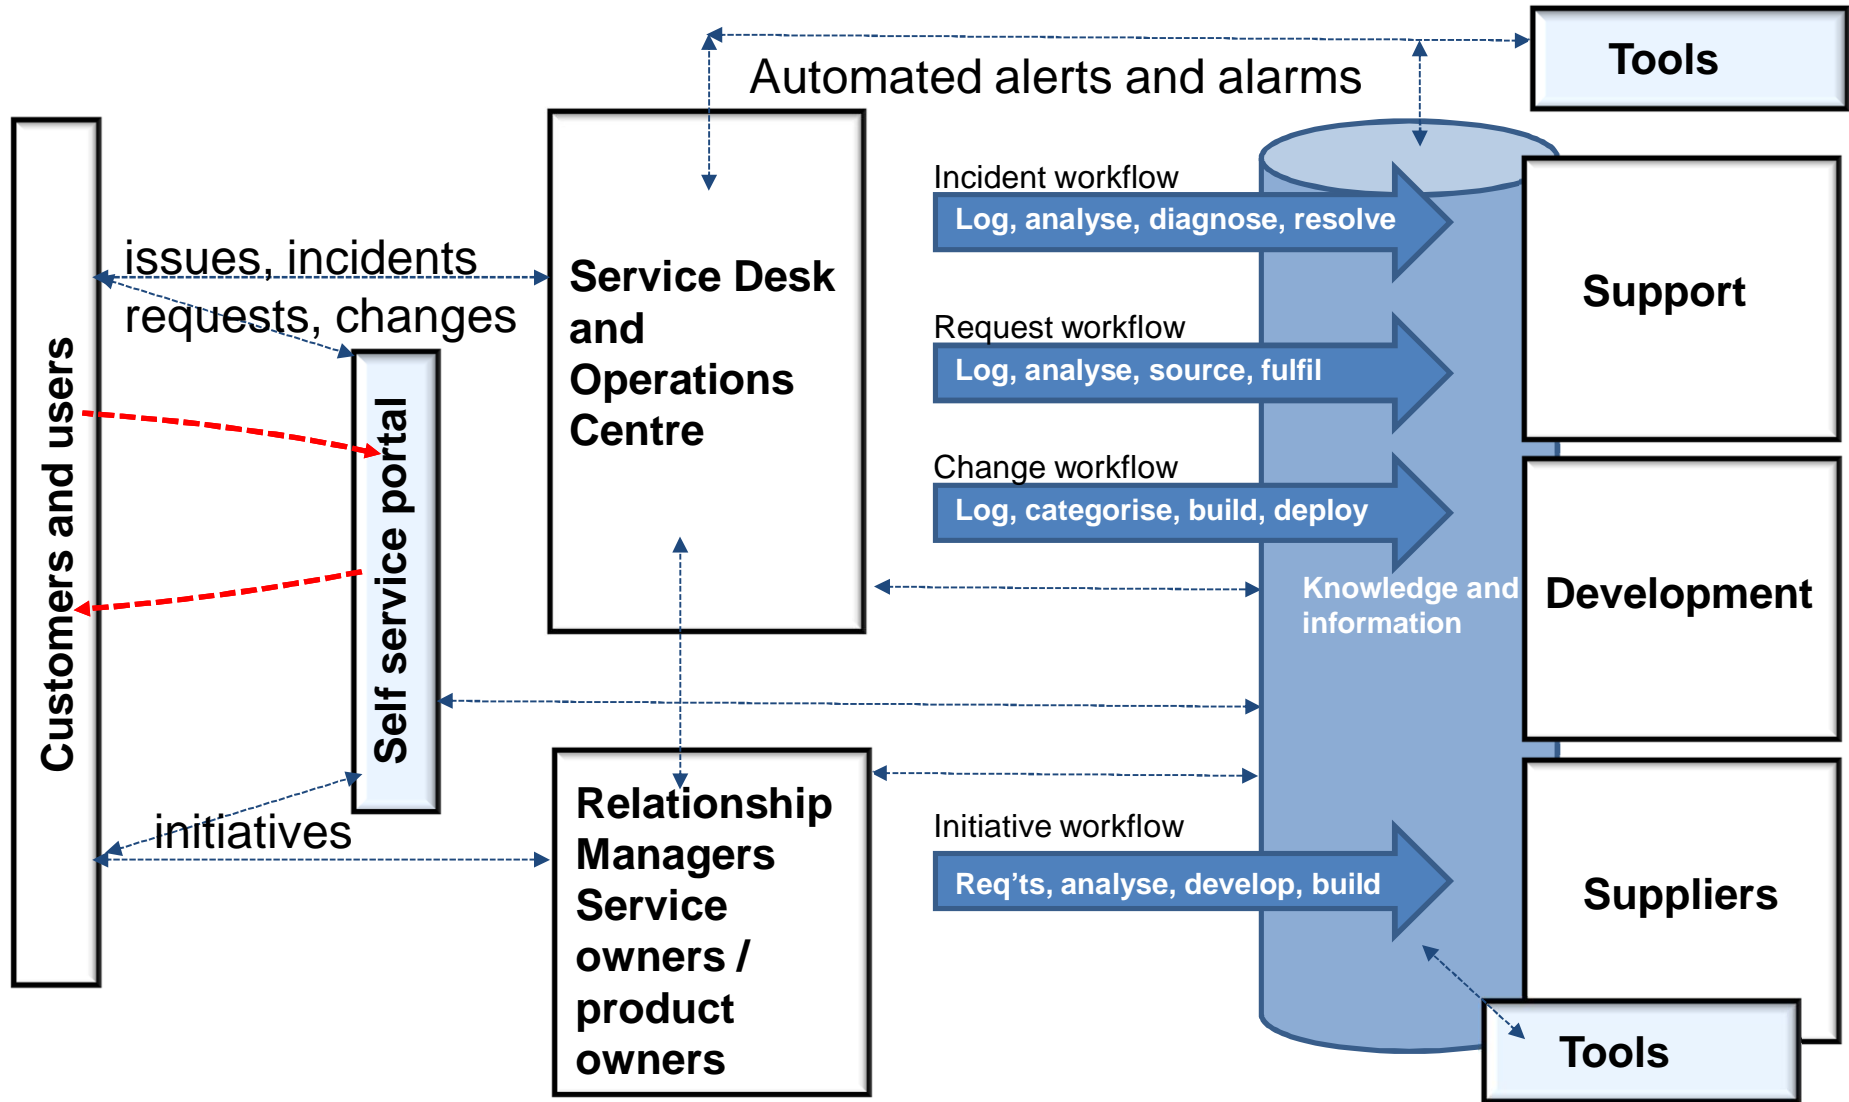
Tools

Automated alerts and alarms

Customers and users

issues, incidents
requests, changes

Self service portal

Service Desk and Operations Centre

Incident workflow
Log, analyse, diagnose, resolve

Request workflow
Log, analyse, source, fulfil

Change workflow
Log, categorise, build, deploy

Knowledge and information

Support

Development

initiatives

Relationship Managers Service owners / product owners

Initiative workflow
Req'ts, analyse, develop, build

Suppliers

Tools